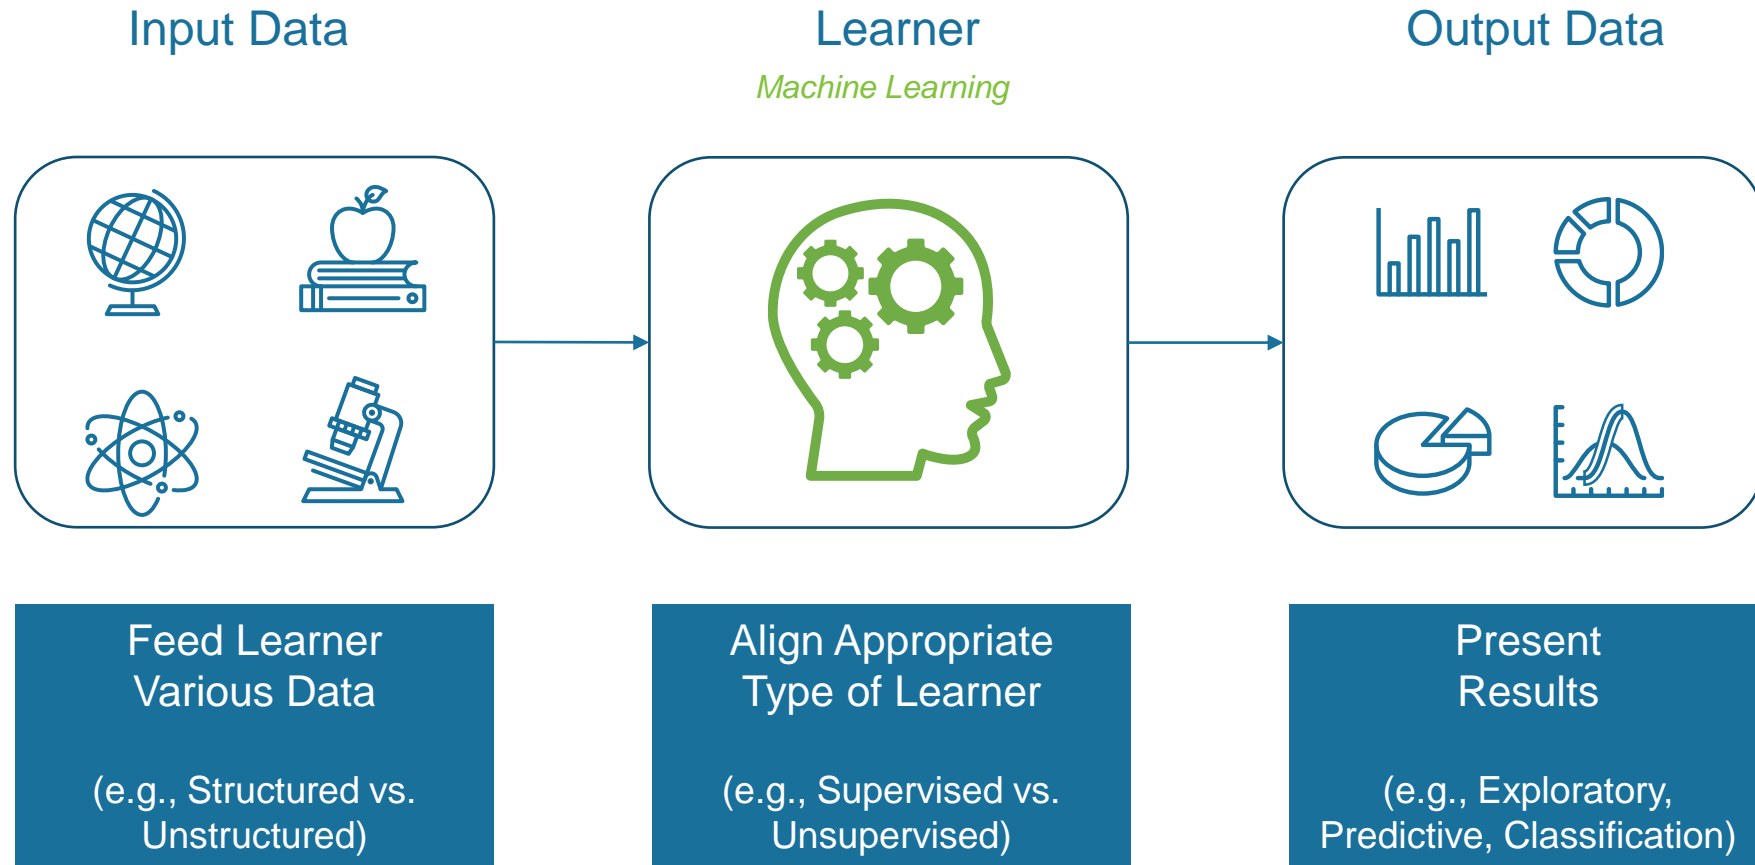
Input Data

Learner

Machine Learning

Output Data

Feed Learner Various Data

(e.g., Structured vs. Unstructured)

Align Appropriate Type of Learner

(e.g., Supervised vs. Unsupervised)

Present Results

(e.g., Exploratory, Predictive, Classification)